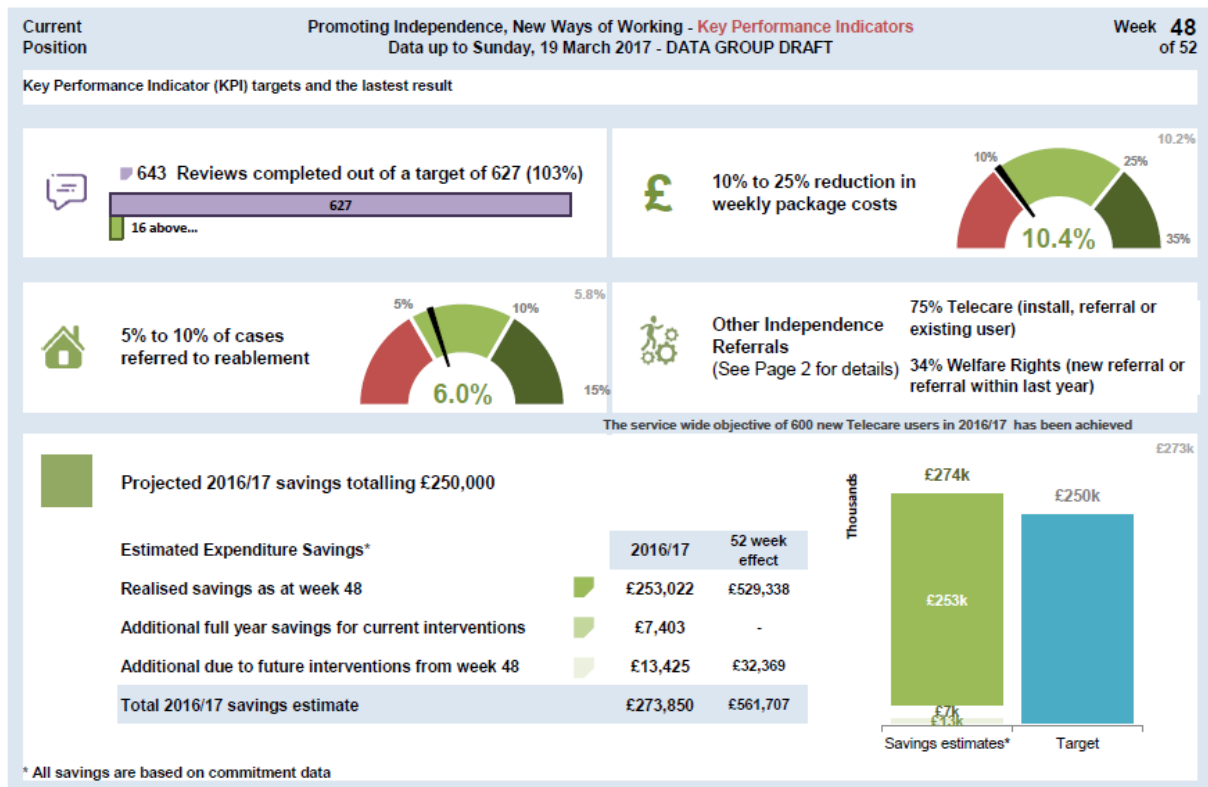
Current Position

Promoting Independence, New Ways of Working - Key Performance Indicators
Data up to Sunday, 19 March 2017 - DATA GROUP DRAFT

Week 48 of 52

Key Performance Indicator (KPI) targets and the lastest result

643 Reviews completed out of a target of 627 (103%)

627

16 above...

£

10% to 25% reduction in weekly package costs

10.2%

10%

25%

10.4%

35%

5% to 10% of cases referred to reablement

5.8%

5%

10%

6.0%

15%

Other Independence Referrals
(See Page 2 for details)

75% Telecare (install, referral or existing user)

34% Welfare Rights (new referral or referral within last year)

The service wide objective of 600 new Telecare users in 2016/17 has been achieved

£273k

Projected 2016/17 savings totalling £250,000

| Estimated Expenditure Savings* | 2016/17 | 52 week effect |
|---|---|---|
| Realised savings as at week 48 | £253,022 | £529,338 |
| Additional full year savings for current interventions | £7,403 | - |
| Additional due to future interventions from week 48 | £13,425 | £32,369 |
| Total 2016/17 savings estimate | £273,850 | £561,707 |

Thousands

£274k

£250k

£253k

£7k

£13k

Savings estimates*

Target

* All savings are based on commitment data